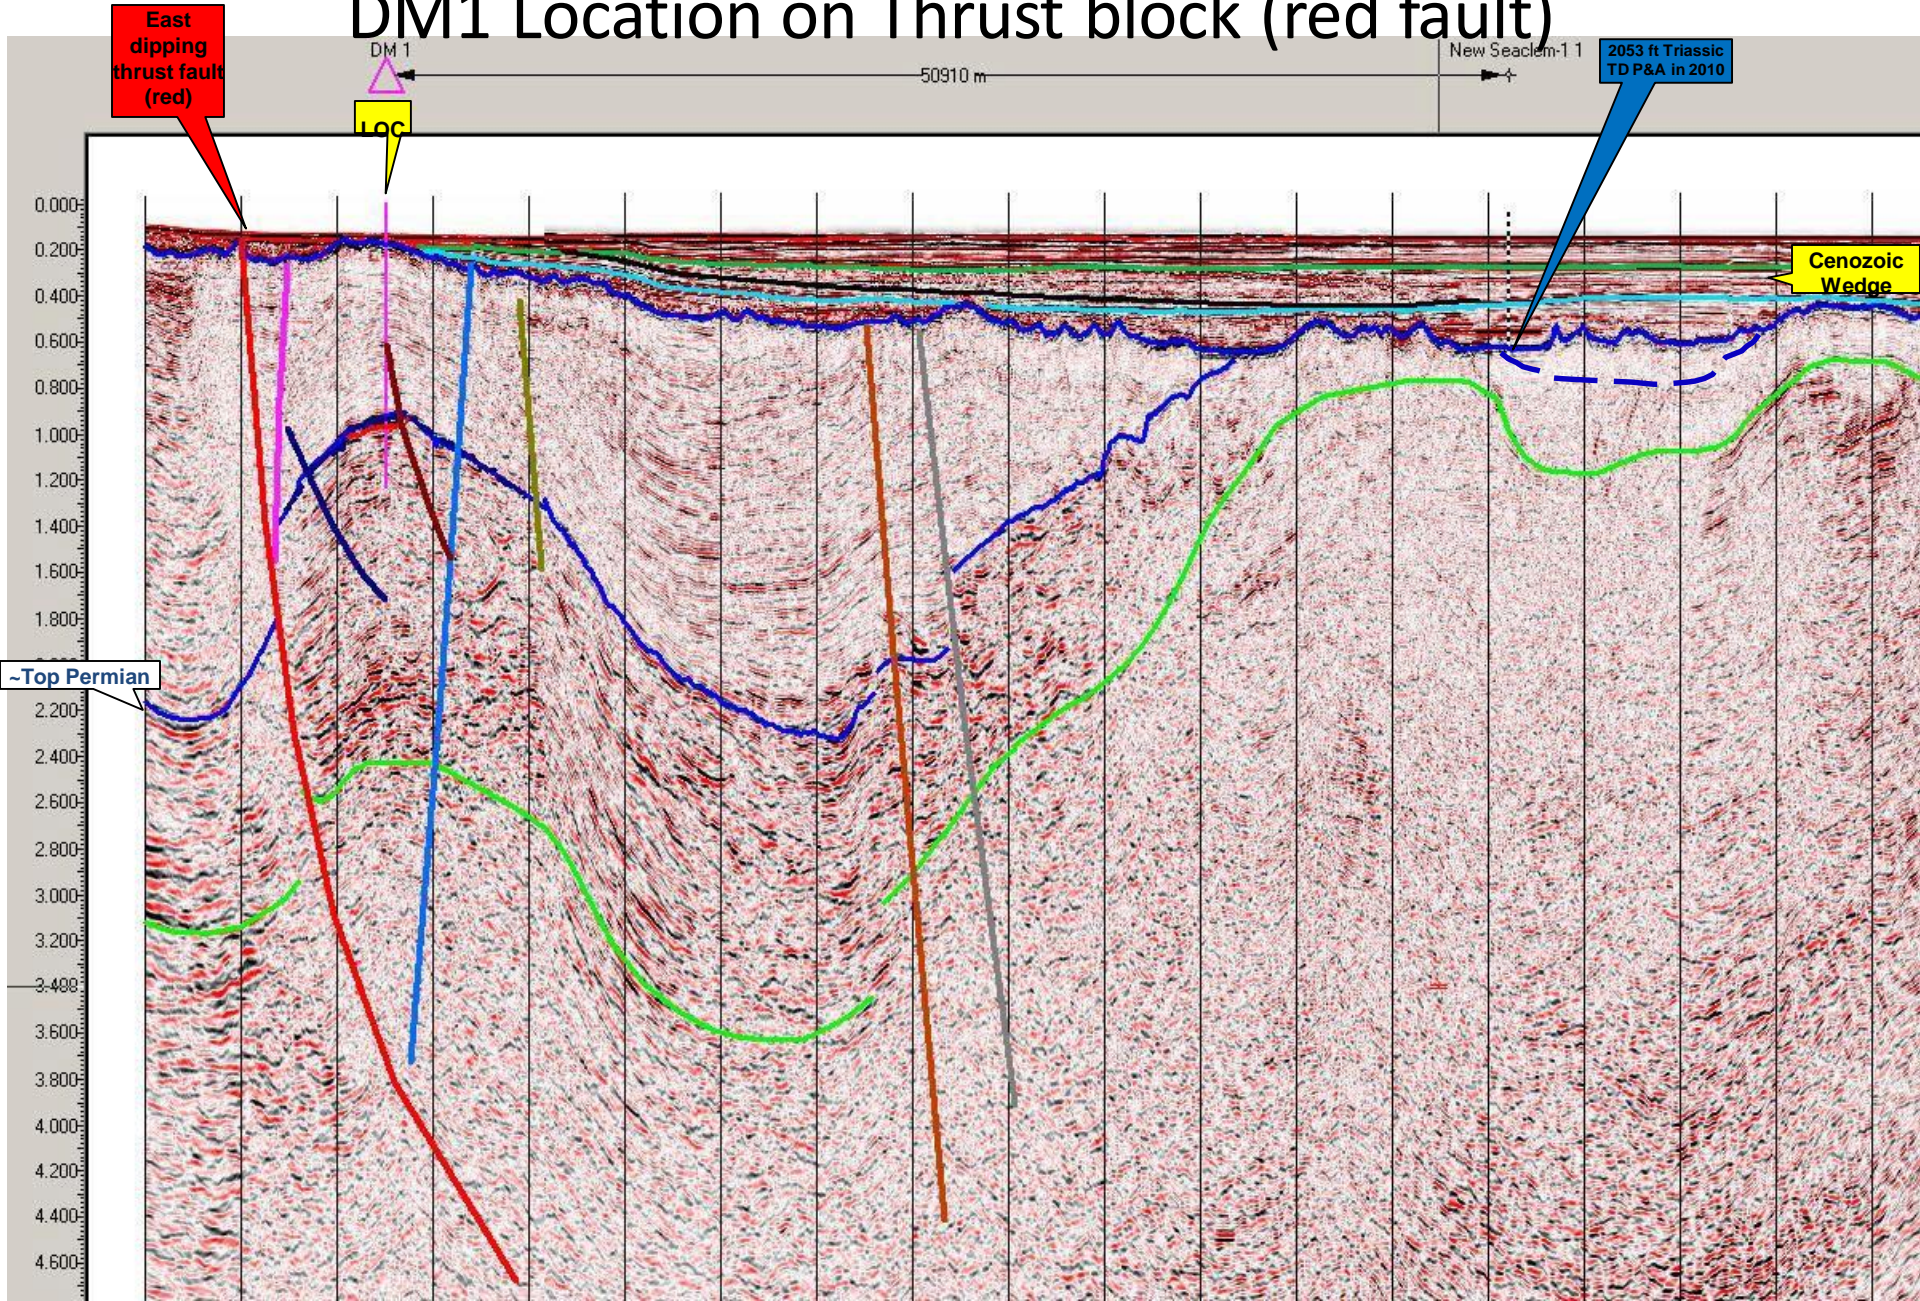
DM1 Location on Thrust block (red fault)

East dipping thrust fault (red)

DM 1

LOC

50910 m

New Seaclem-1 1

2053 ft Triassic TD P&A in 2010

Cenozoic Wedge

~Top Permian

0.000
0.200
0.400
0.600
0.800
1.000
1.200
1.400
1.600
1.800
2.200
2.400
2.600
2.800
3.000
3.200
3.400
3.600
3.800
4.000
4.200
4.400
4.600